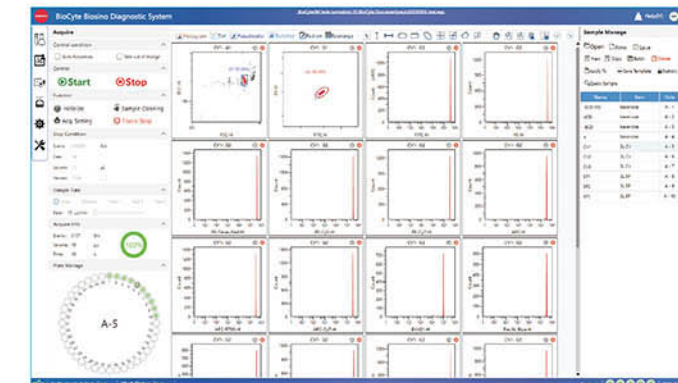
BioCyte Biosino Diagnostic System

Acquire

Control condition

Control

Start

Stop

Function

Acq. Setting

Stop Condition

Sample Rate

Acquire Info

100%

Plate Manage

A-5

Sample Manage

Open

Save

New

Delete

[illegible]

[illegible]